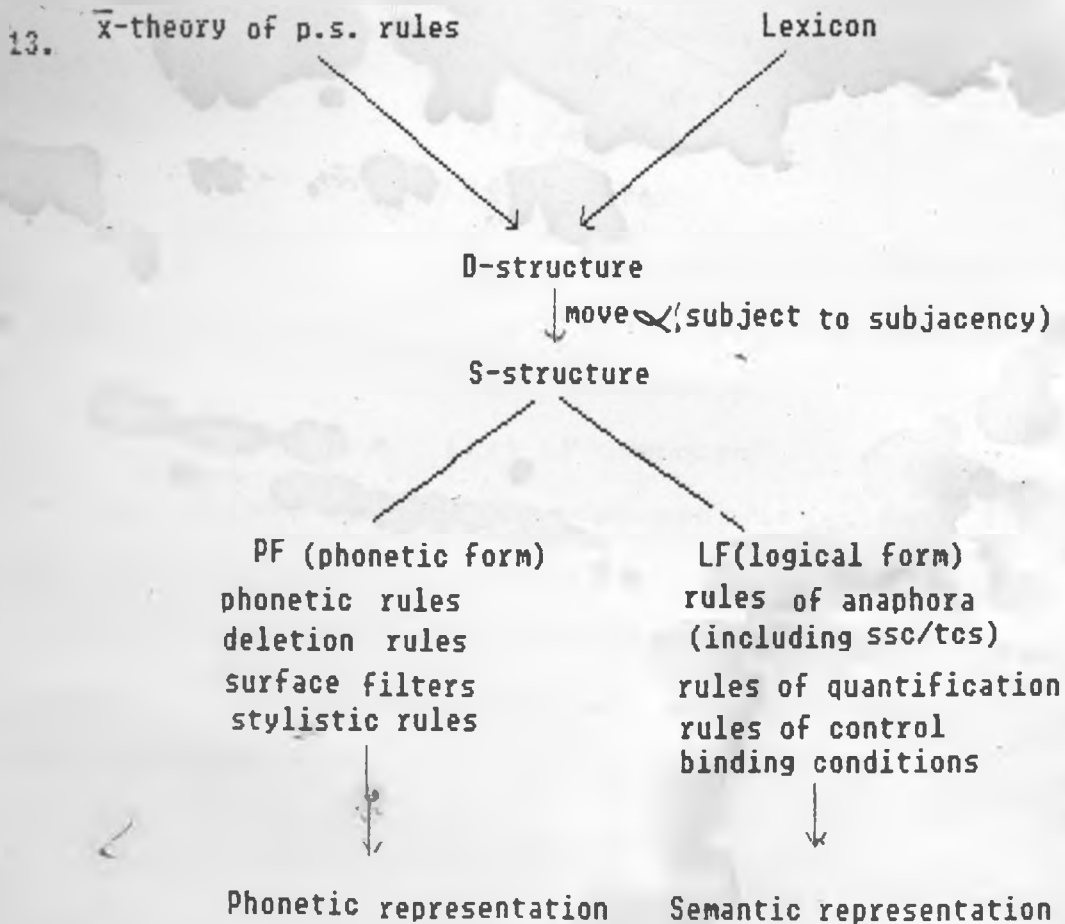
13. $\bar{x}$-theory of p.s. rules

Lexicon

D-structure

move $\alpha$ (subject to subjacency)

S-structure

PF (phonetic form)
phonetic rules
deletion rules
surface filters
stylistic rules

LF(logical form)
rules of anaphora
(including ssc/tcs)
rules of quantification
rules of control
binding conditions

Phonetic representation

Semantic representation